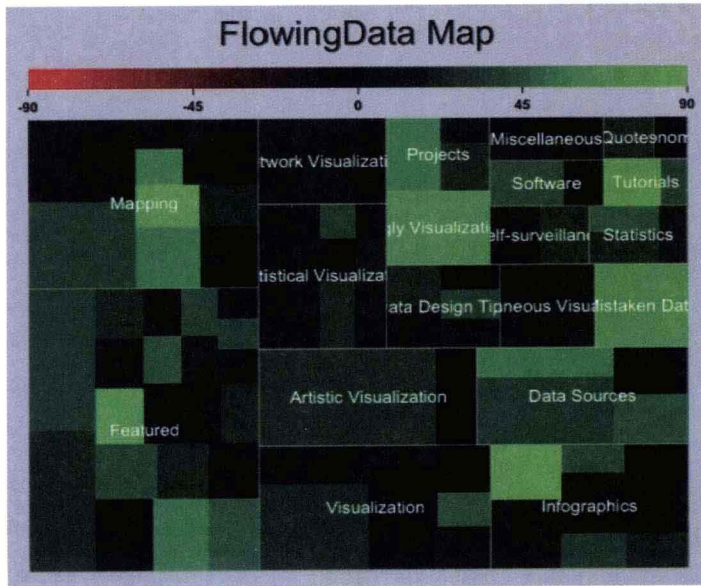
FlowingData Map

-90 -45 0 45 90

Mapping

twork Visualizati

Projects

Miscellaneous

Quotesnom

Software

Tutorials

ly Visualizati

elf-surveillan

Statistics

tistical Visualizat

ata Design Tip

neous Visu

istaken Dat

Artistic Visualization

Data Sources

Featured

Visualization

Infographics